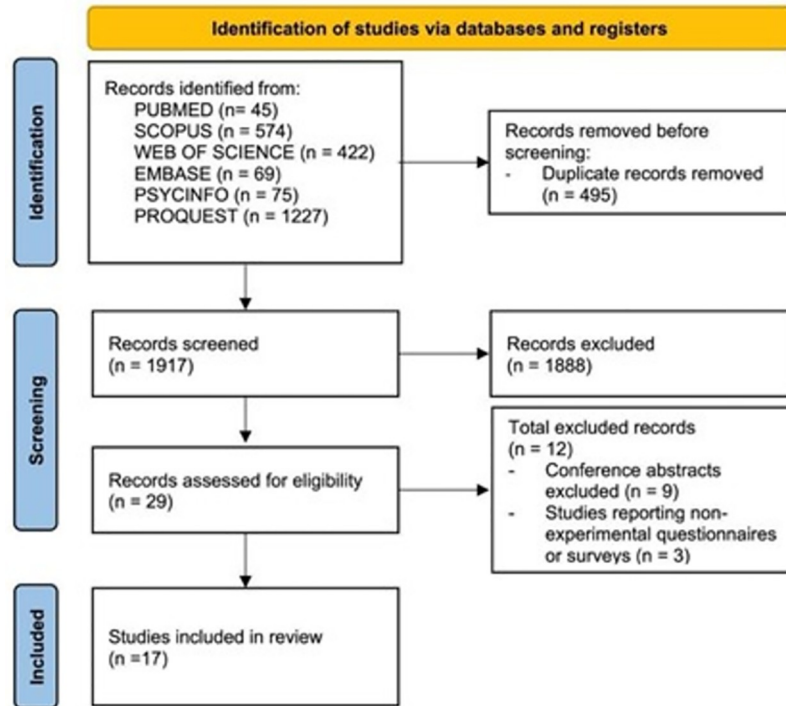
Identification of studies via databases and registers

Identification

Records identified from:
PUBMED (n= 45)
SCOPUS (n = 574)
WEB OF SCIENCE (n = 422)
EMBASE (n = 69)
PSYCINFO (n = 75)
PROQUEST (n = 1227)

Records removed before screening:
- Duplicate records removed (n = 495)

Screening

Records screened
(n = 1917)

Records excluded
(n = 1888)

Records assessed for eligibility
(n = 29)

Total excluded records
(n = 12)
- Conference abstracts excluded (n = 9)
- Studies reporting non-experimental questionnaires or surveys (n = 3)

Included

Studies included in review
(n =17)